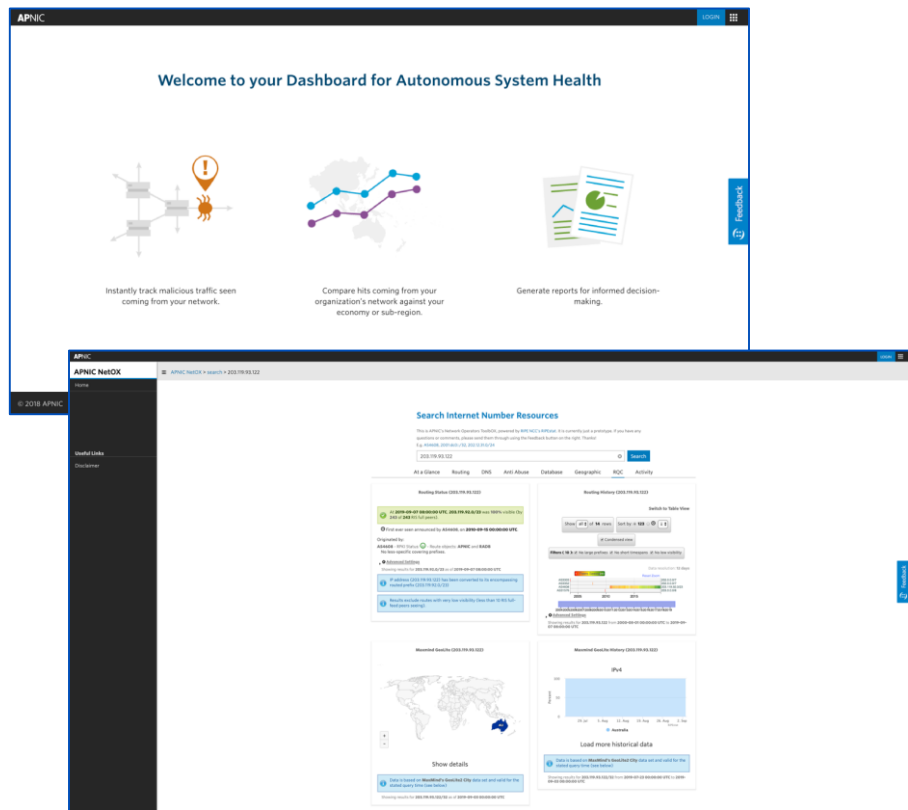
APNIC

LOGIN

Welcome to your Dashboard for Autonomous System Health

Instantly track malicious traffic seen coming from your network.

Compare hits coming from your organization's network against your economy or sub-region.

Generate reports for informed decision-making.

Feedback

© 2018 APNIC

APNIC

APNIC NetOX

Home

Useful Links

Disclaimer

APNIC NetOX > search > 203.119.93.122

Search Internet Number Resources

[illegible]

203.119.93.122

Search

At a Glance | Routing | DNS | Anti Abuse | Database | Geographic | RQC | Activity

Routing Status (203.119.93.122)

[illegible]

Routing History (203.119.93.122)

Switch to Table View

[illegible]

Maxmind GeoLite (203.119.93.122)

Show details

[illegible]

Maxmind GeoLite History (203.119.93.122)

IPv4

Australia

Load more historical data

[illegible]

Feedback